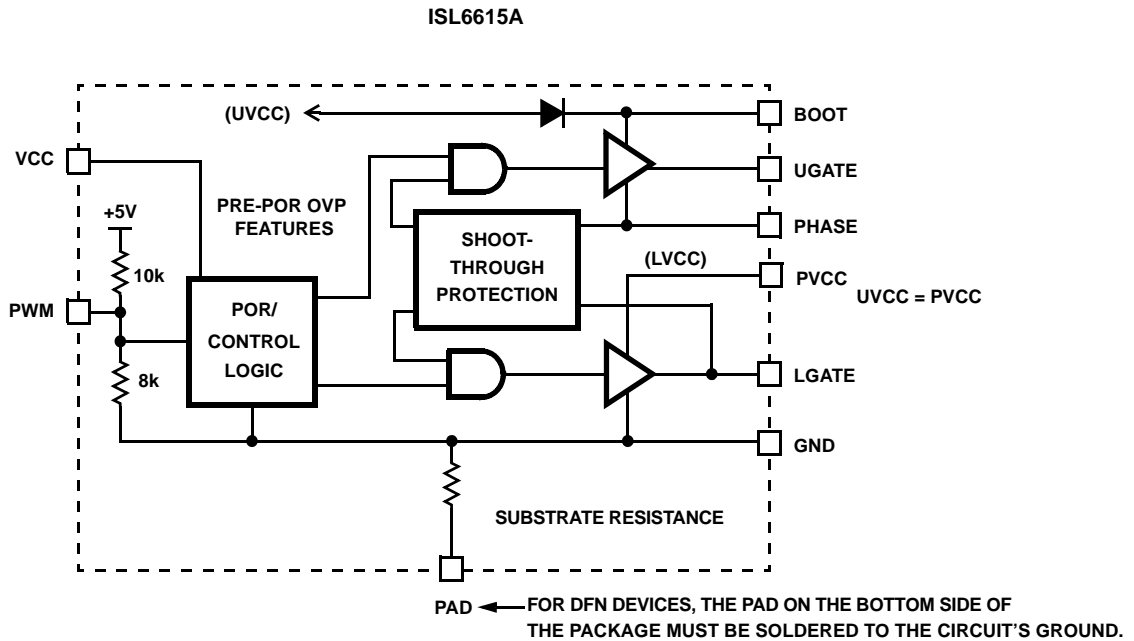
ISL6615A

(UVCC)

BOOT

VCC

UGATE

PRE-POR OVP FEATURES

+5V

PHASE

SHOOT-THROUGH PROTECTION

10k

(LVCC)

PVCC

UVCC = PVCC

PWM

POR/ CONTROL LOGIC

8k

LGATE

GND

SUBSTRATE RESISTANCE

PAD

FOR DFN DEVICES, THE PAD ON THE BOTTOM SIDE OF THE PACKAGE MUST BE SOLDERED TO THE CIRCUIT'S GROUND.